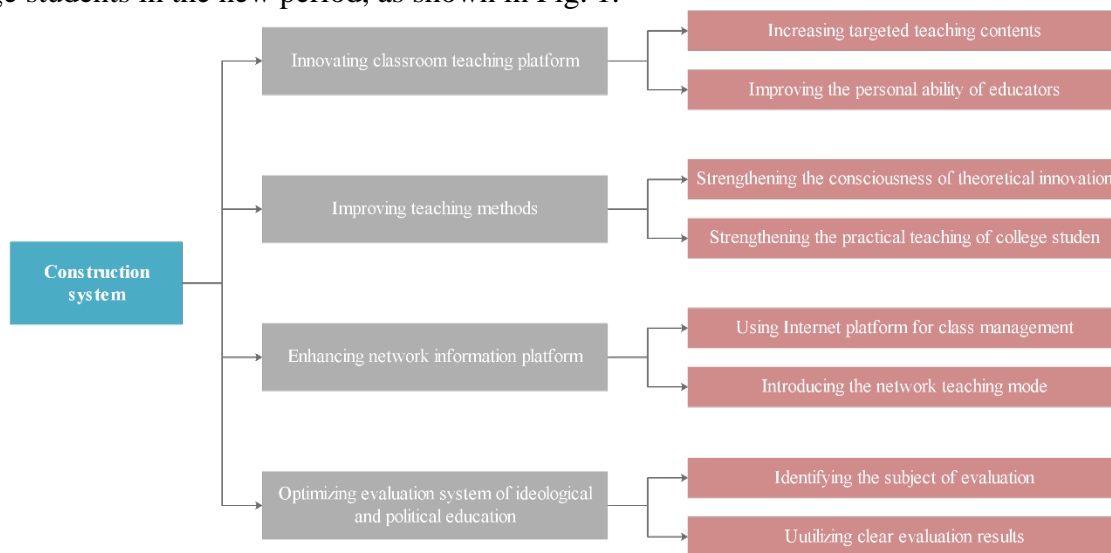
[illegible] students in the new period, as shown in Fig. 1.

Construction system

Innovating classroom teaching platform

Increasing targeted teaching contents

Improving the personal ability of educators

Improving teaching methods

Strengthening the consciousness of theoretical innovation

Strengthening the practical teaching of college studen

Enhancing network information platform

Using Internet platform for class management

Introducing the network teaching mode

Optimizing evaluation system of ideological and political education

Identifying the subject of evaluation

Uutilizing clear evaluation results